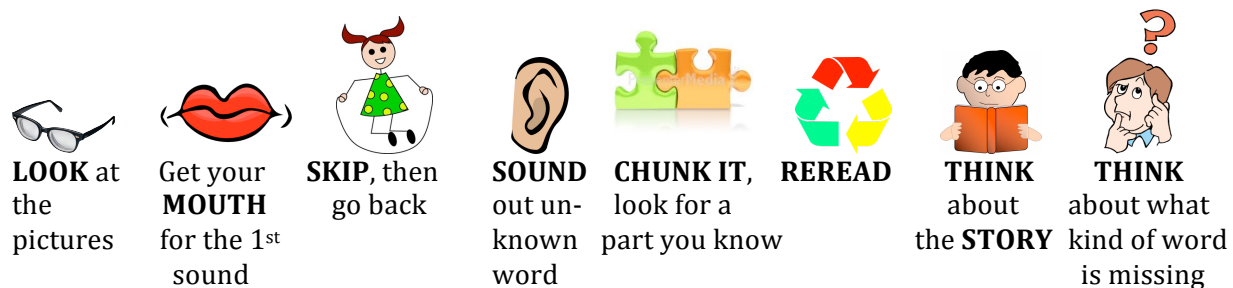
**LOOK** at the pictures

Get your **MOUTH** for the 1$^{st}$ sound

**SKIP**, then go back

**SOUND** out unknown word

**CHUNK IT**, look for a part you know

**REREAD**

**THINK** about the **STORY**

**THINK** about what kind of word is missing